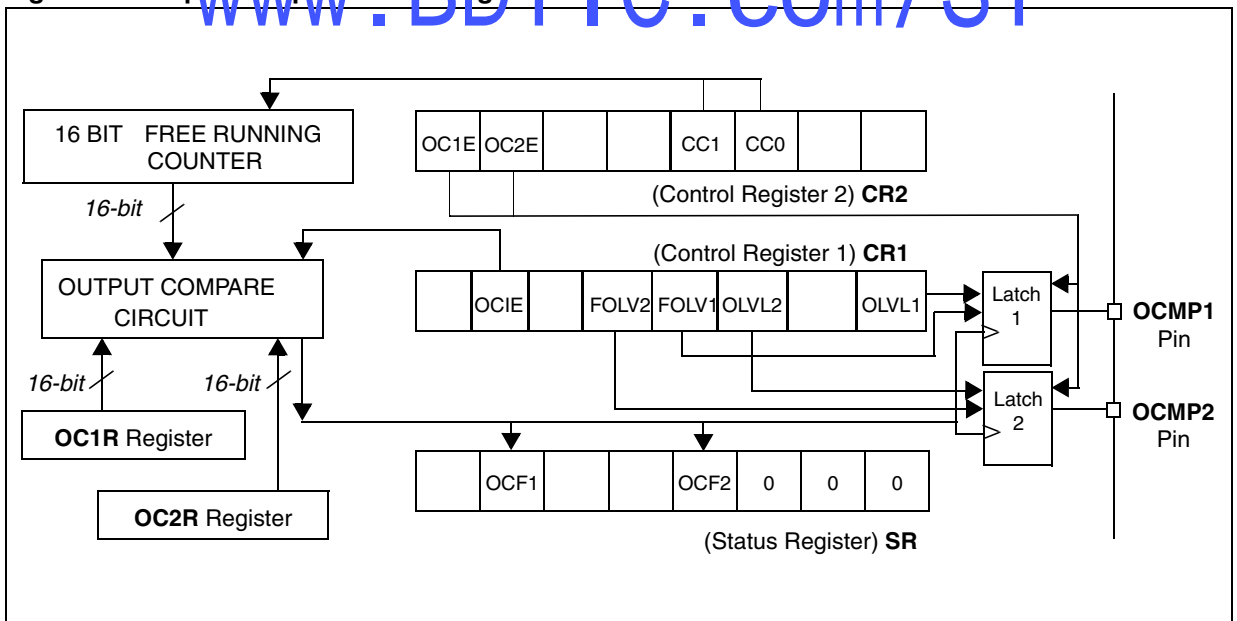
www.BDTIC.com/ST

16 BIT FREE RUNNING COUNTER

| OC1E | OC2E | | | CC1 | CC0 | | |
|---|---|---|---|---|---|---|---|

(Control Register 2) **CR2**

16-bit

(Control Register 1) **CR1**

OUTPUT COMPARE CIRCUIT

| | OCIE | | FOLV2 | FOLV1 | OLVL2 | | OLVL1 |
|---|---|---|---|---|---|---|---|

Latch 1

**OCMP1** Pin

Latch 2

**OCMP2** Pin

16-bit

16-bit

**OC1R** Register

| | OCF1 | | | OCF2 | 0 | 0 | 0 |
|---|---|---|---|---|---|---|---|

**OC2R** Register

(Status Register) **SR**